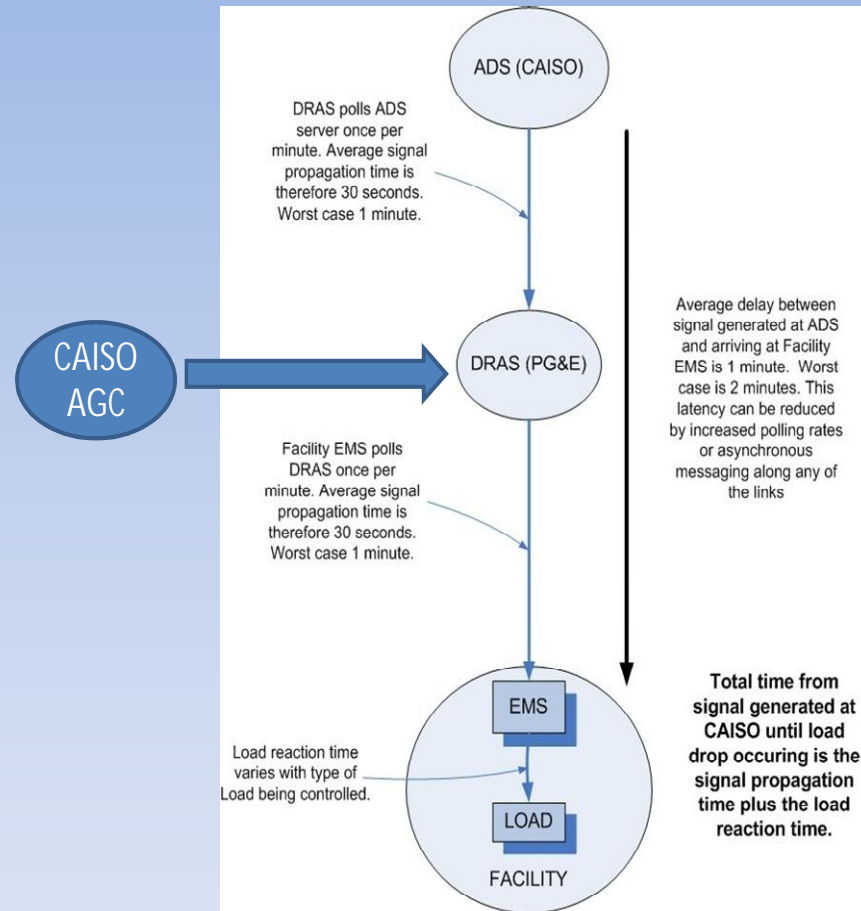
ADS (CAISO)

DRAS polls ADS server once per minute. Average signal propagation time is therefore 30 seconds. Worst case 1 minute.

Average delay between signal generated at ADS and arriving at Facility EMS is 1 minute. Worst case is 2 minutes. This latency can be reduced by increased polling rates or asynchronous messaging along any of the links

CAISO AGC

DRAS (PG&E)

Facility EMS polls DRAS once per minute. Average signal propagation time is therefore 30 seconds. Worst case 1 minute.

EMS

Load reaction time varies with type of Load being controlled.

LOAD

FACILITY

Total time from signal generated at CAISO until load drop occuring is the signal propagation time plus the load reaction time.